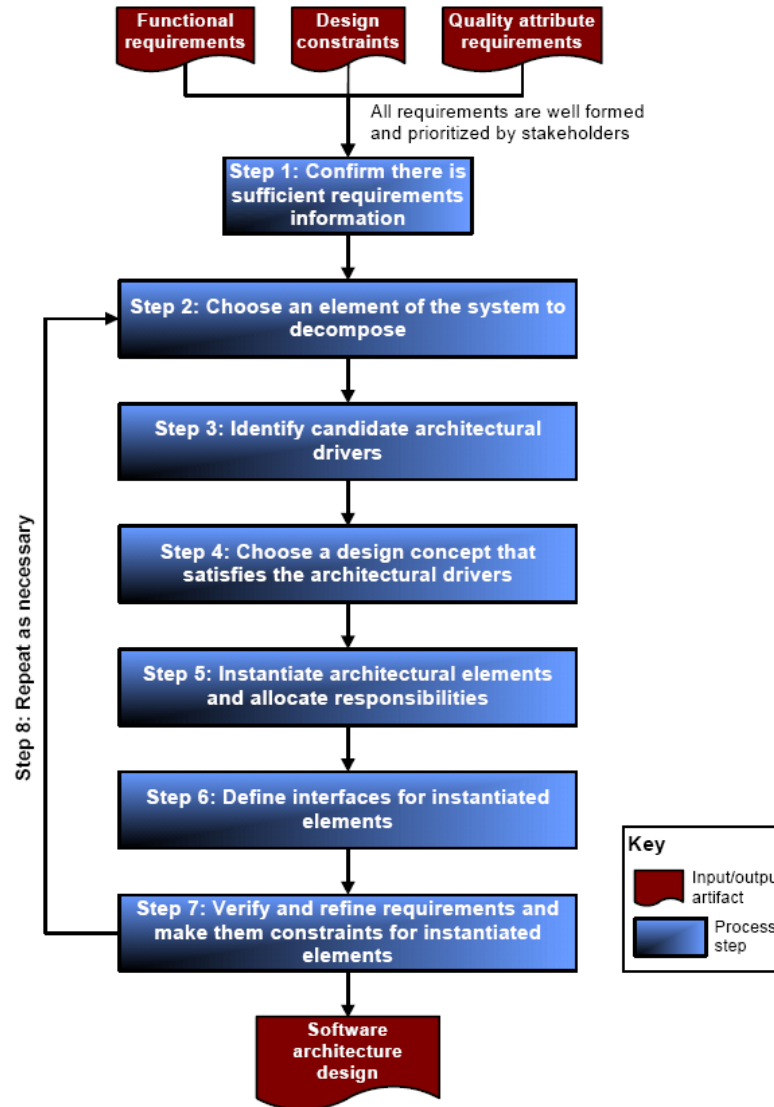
Functional requirements

Design constraints

Quality attribute requirements

All requirements are well formed and prioritized by stakeholders

Step 1: Confirm there is sufficient requirements information

Step 2: Choose an element of the system to decompose

Step 3: Identify candidate architectural drivers

Step 4: Choose a design concept that satisfies the architectural drivers

Step 5: Instantiate architectural elements and allocate responsibilities

Step 6: Define interfaces for instantiated elements

Step 7: Verify and refine requirements and make them constraints for instantiated elements

Step 8: Repeat as necessary

Software architecture design

Key

Input/outpu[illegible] artifact

Process step